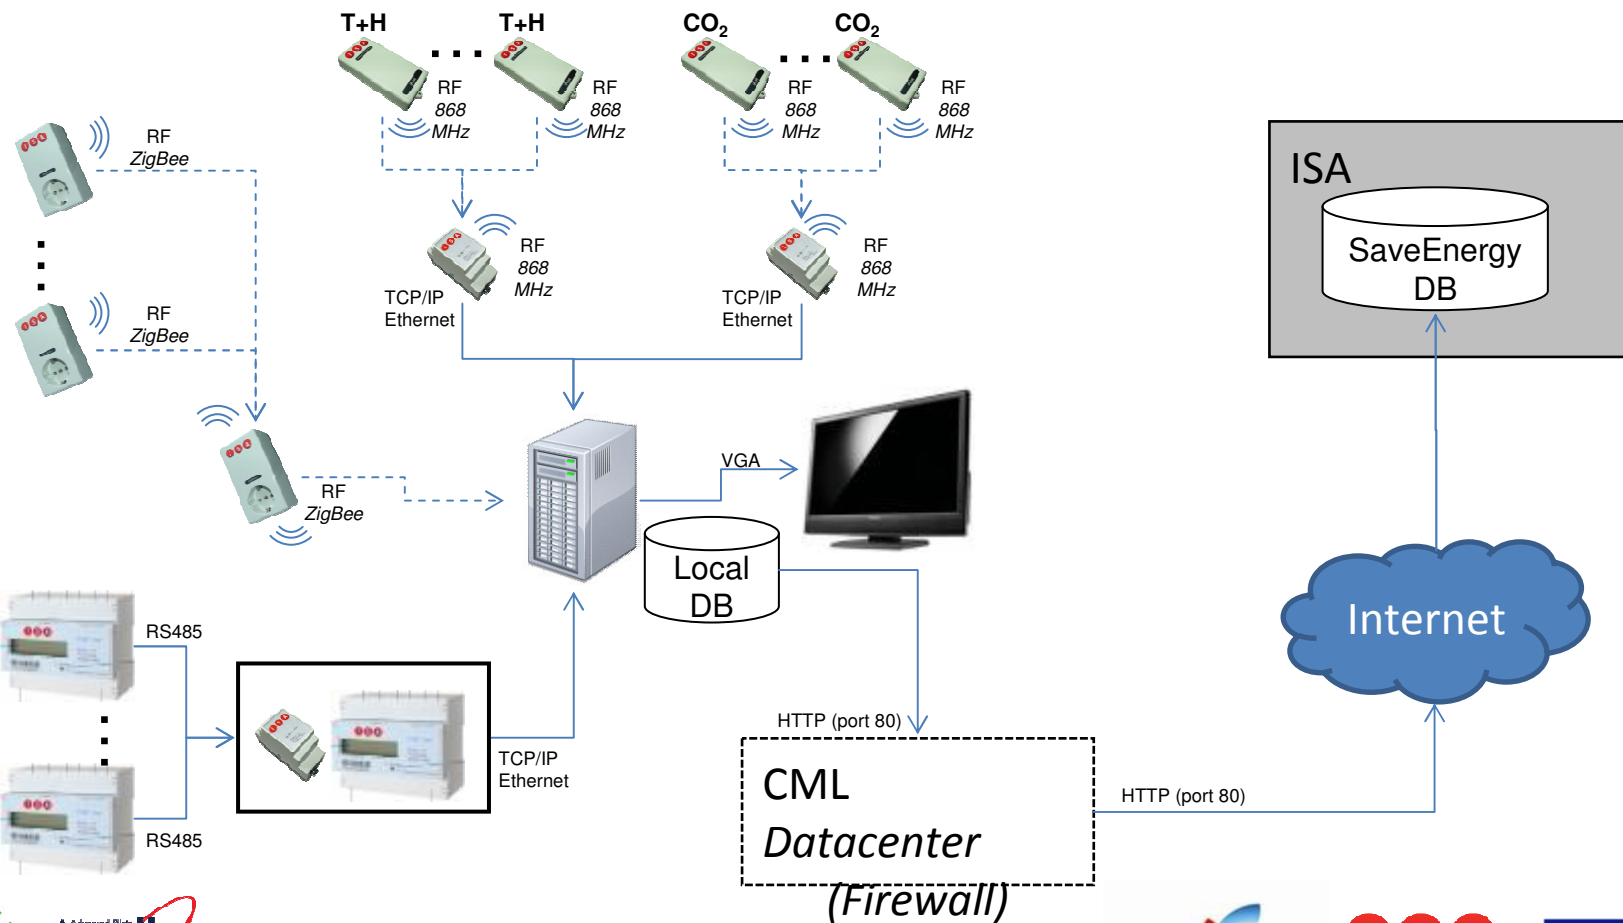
T+H

T+H

$CO_2$

$CO_2$

RF
868
MHz

RF
868
MHz

RF
868
MHz

RF
868
MHz

RF
ZigBee

RF
ZigBee

RF
868
MHz

TCP/IP
Ethernet

RF
868
MHz

TCP/IP
Ethernet

ISA

SaveEnergy
DB

RF
ZigBee

VGA

Local
DB

Internet

RS485

RS485

TCP/IP
Ethernet

HTTP (port 80)

CML
Datacenter
(Firewall)

HTTP (port 80)